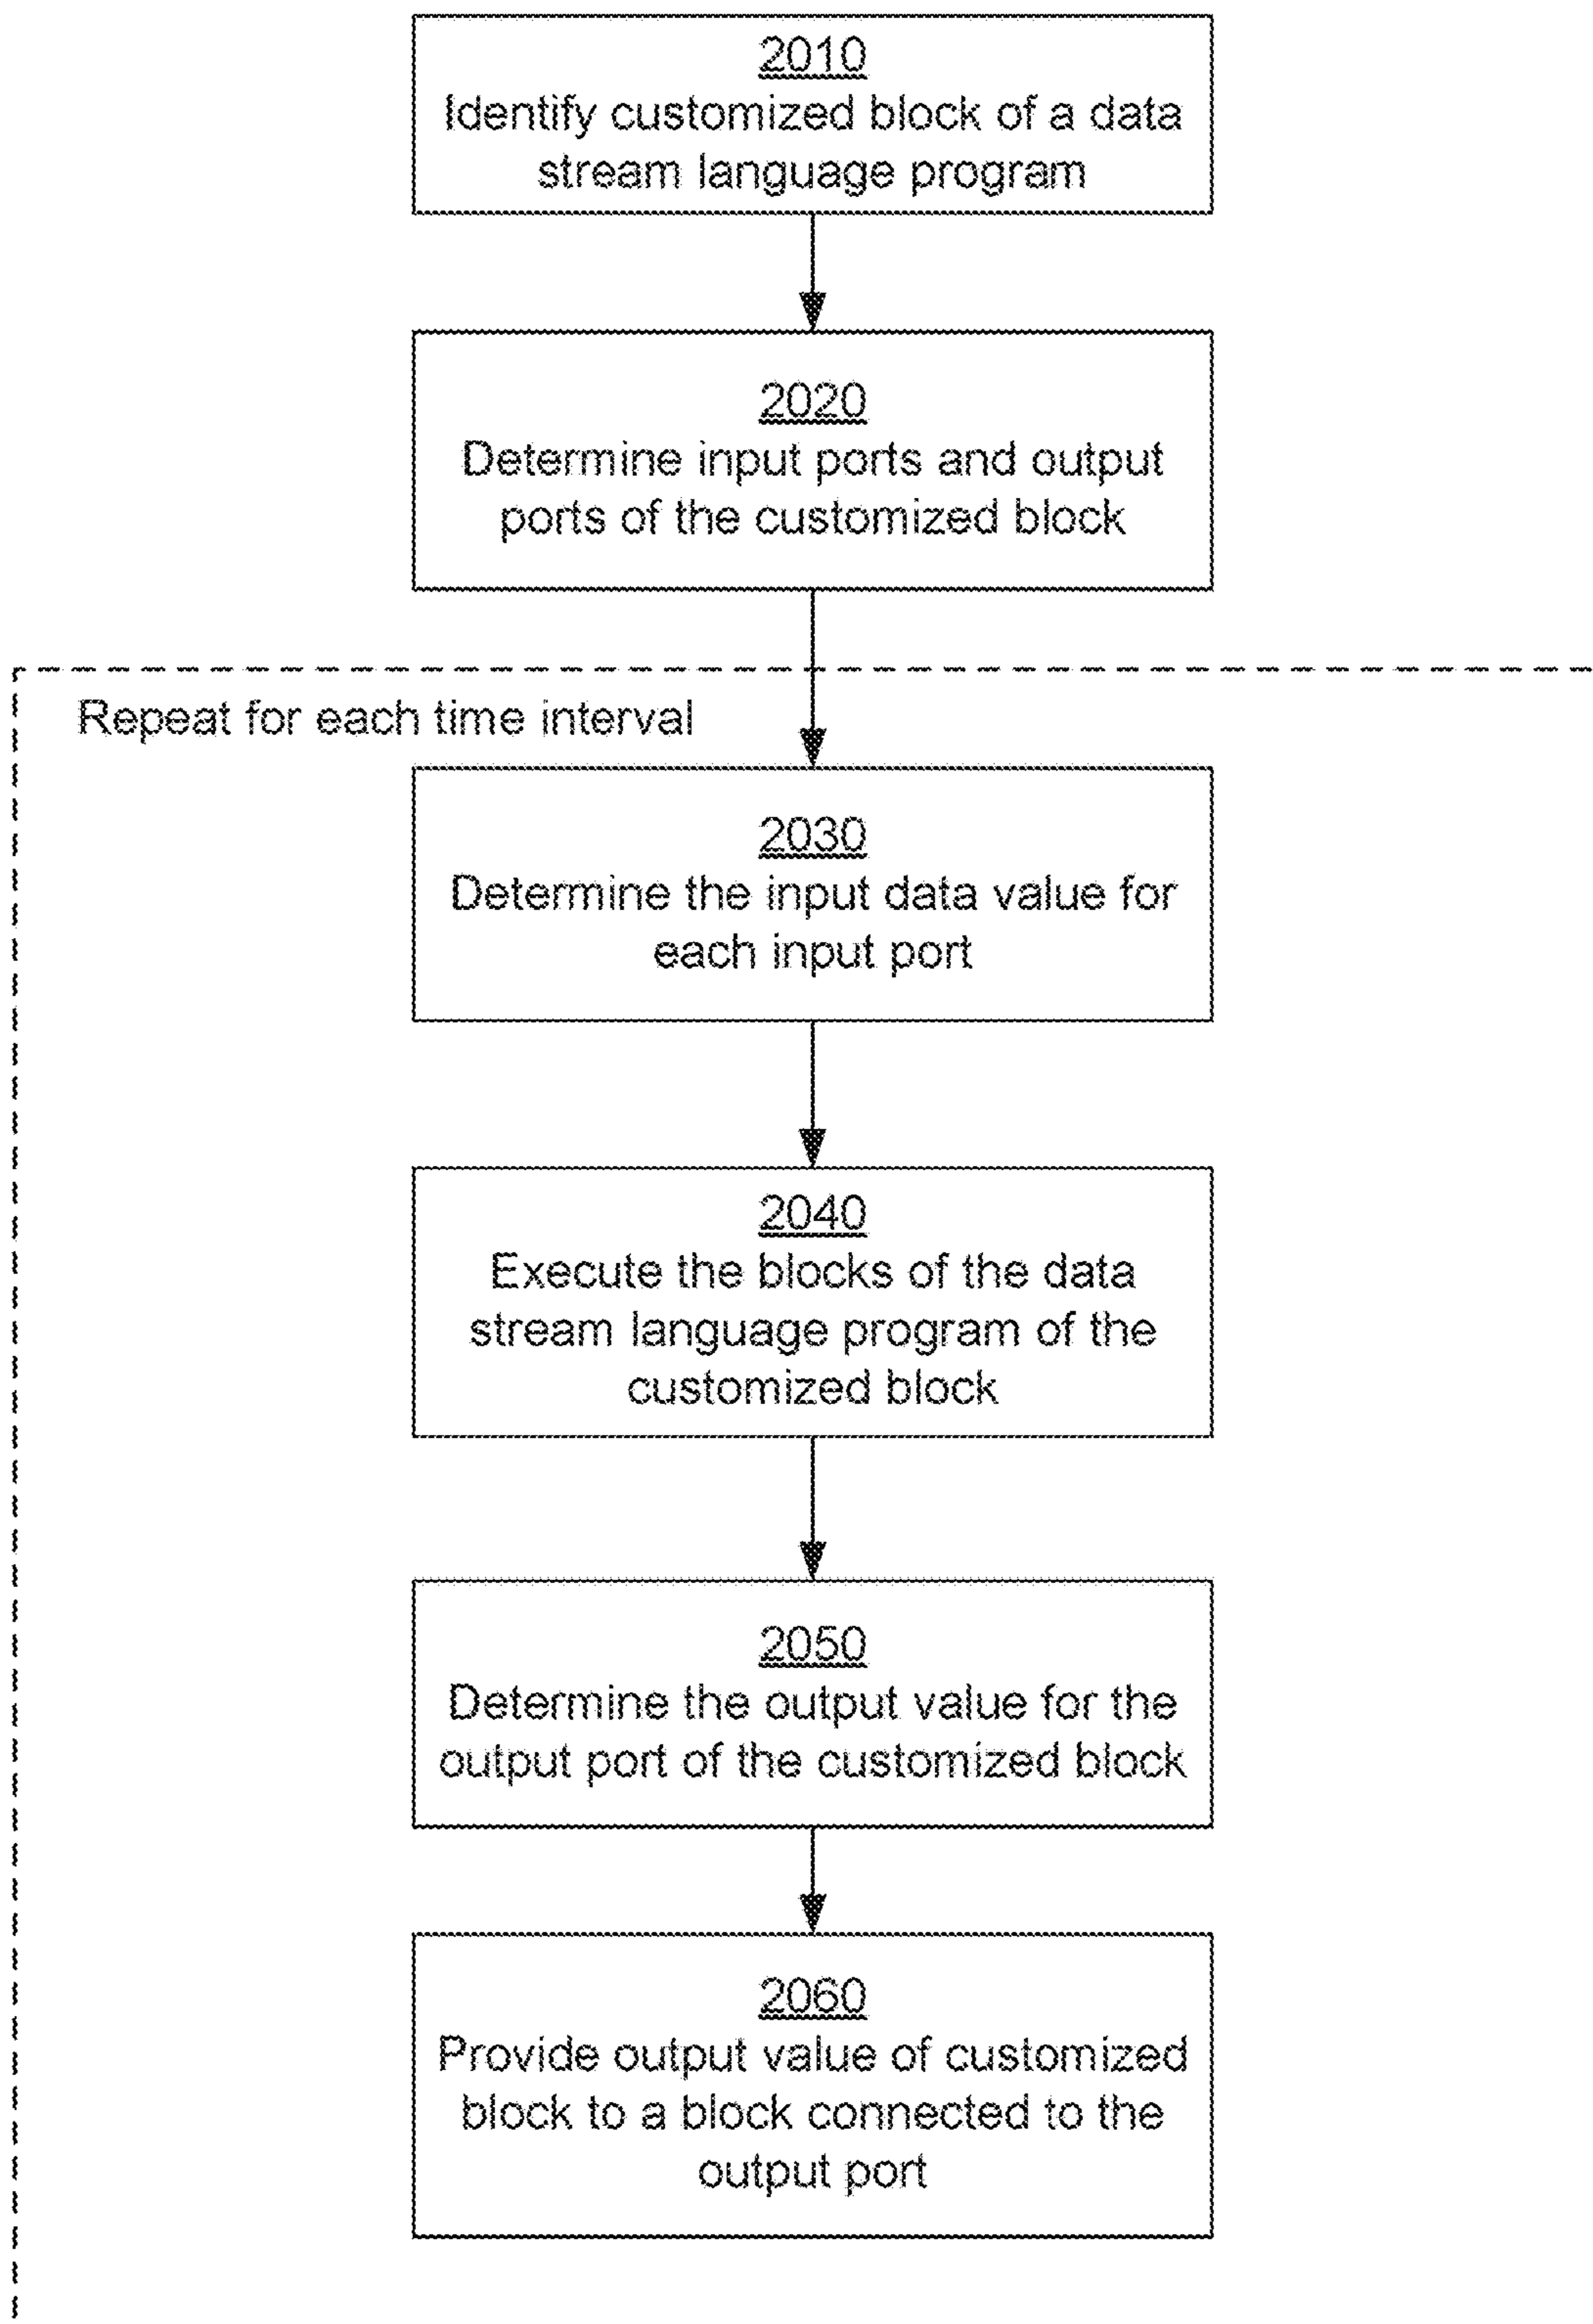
2010
Identify customized block of a data stream language program

2020
Determine input ports and output ports of the customized block

Repeat for each time interval

2030
Determine the input data value for each input port

2040
Execute the blocks of the data stream language program of the customized block

2050
Determine the output value for the output port of the customized block

2060
Provide output value of customized block to a block connected to the output port